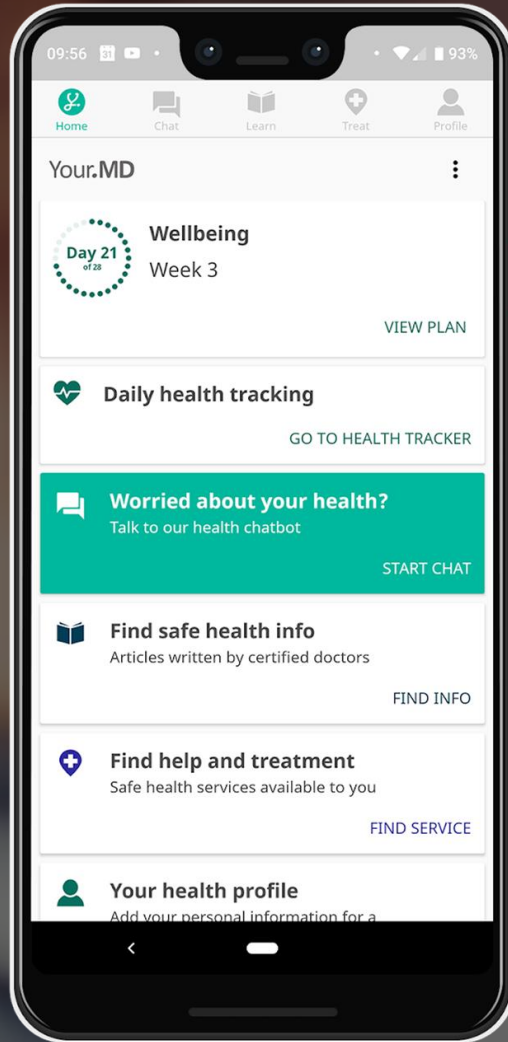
09:56 31 93%

Home Chat Learn Treat Profile

Your.MD

Day 21 of 28

Wellbeing
Week 3

VIEW PLAN

Daily health tracking

GO TO HEALTH TRACKER

Worried about your health?
Talk to our health chatbot

START CHAT

Find safe health info
Articles written by certified doctors

FIND INFO

Find help and treatment
Safe health services available to you

FIND SERVICE

Your health profile
Add your personal information for a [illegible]